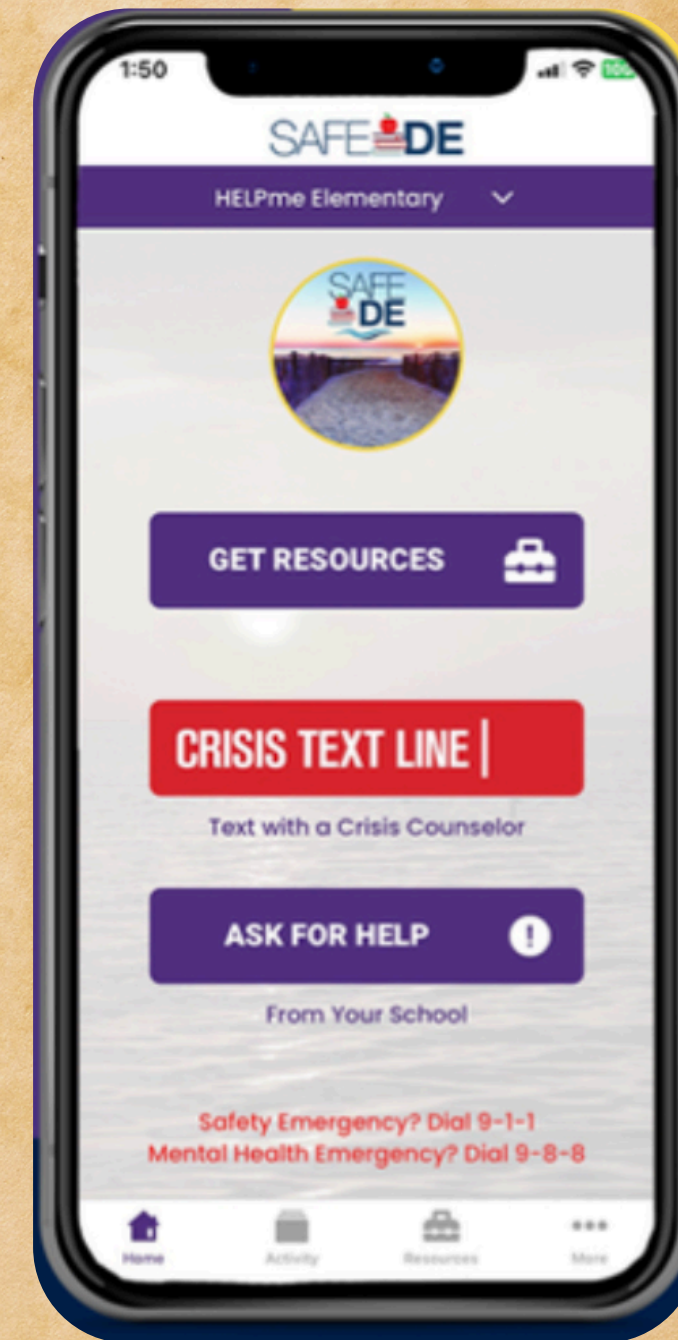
1:50

SAFE DE

HELPme Elementary

SAFE DE

GET RESOURCES

CRISIS TEXT LINE |

Text with a Crisis Counselor

ASK FOR HELP

From Your School

Safety Emergency? Dial 9-1-1
Mental Health Emergency? Dial 9-8-8

Home Activity Resources More